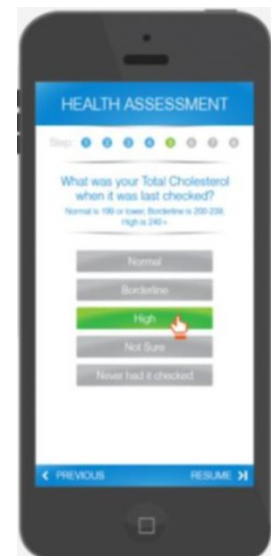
HEALTH ASSESSMENT

Step:

What was your Total Cholesterol when it was last checked?

Normal is 199 or lower, Borderline is 200-239, High is 240+.

Normal

Borderline

High

Not Sure

Never had it checked

PREVIOUS

RESUME